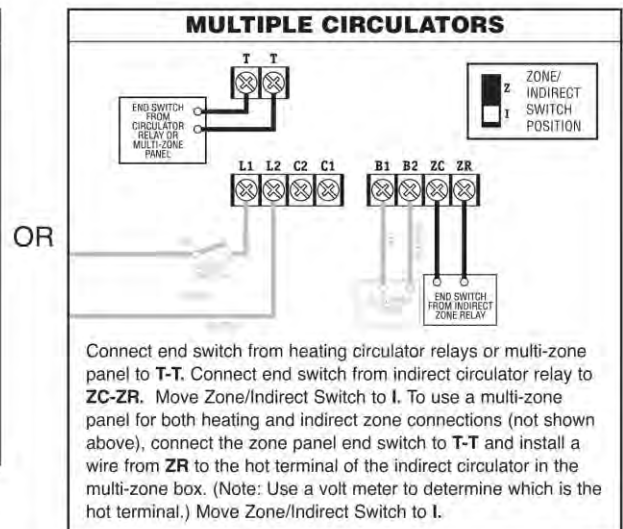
OR

MULTIPLE CIRCULATORS

T T

END SWITCH FROM CIRCULATOR RELAY OR MULTI-ZONE PANEL

Z I ZONE/ INDIRECT SWITCH POSITION

L1 L2 C2 C1

B1 B2 ZC ZR

END SWITCH FROM INDIRECT ZONE RELAY

Connect end switch from heating circulator relays or multi-zone panel to **T-T**. Connect end switch from indirect circulator relay to **ZC-ZR.** Move Zone/Indirect Switch to **I**. To use a multi-zone panel for both heating and indirect zone connections (not shown above), connect the zone panel end switch to **T-T** and install a wire from **ZR** to the hot terminal of the indirect circulator in the multi-zone box. (Note: Use a volt meter to determine which is the hot terminal.) Move Zone/Indirect Switch to **I**.